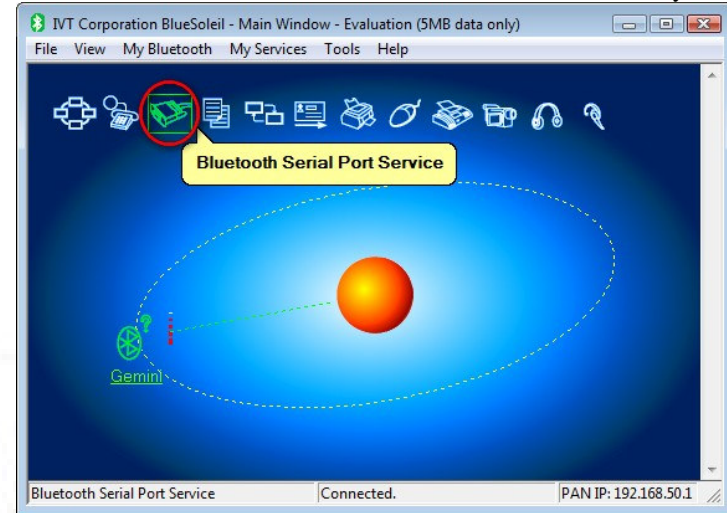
IVT Corporation BlueSoleil - Main Window - Evaluation (5MB data only)

File View My Bluetooth My Services Tools Help

Bluetooth Serial Port Service

Gemini

Bluetooth Serial Port Service | Connected. | PAN IP: 192.168.50.1